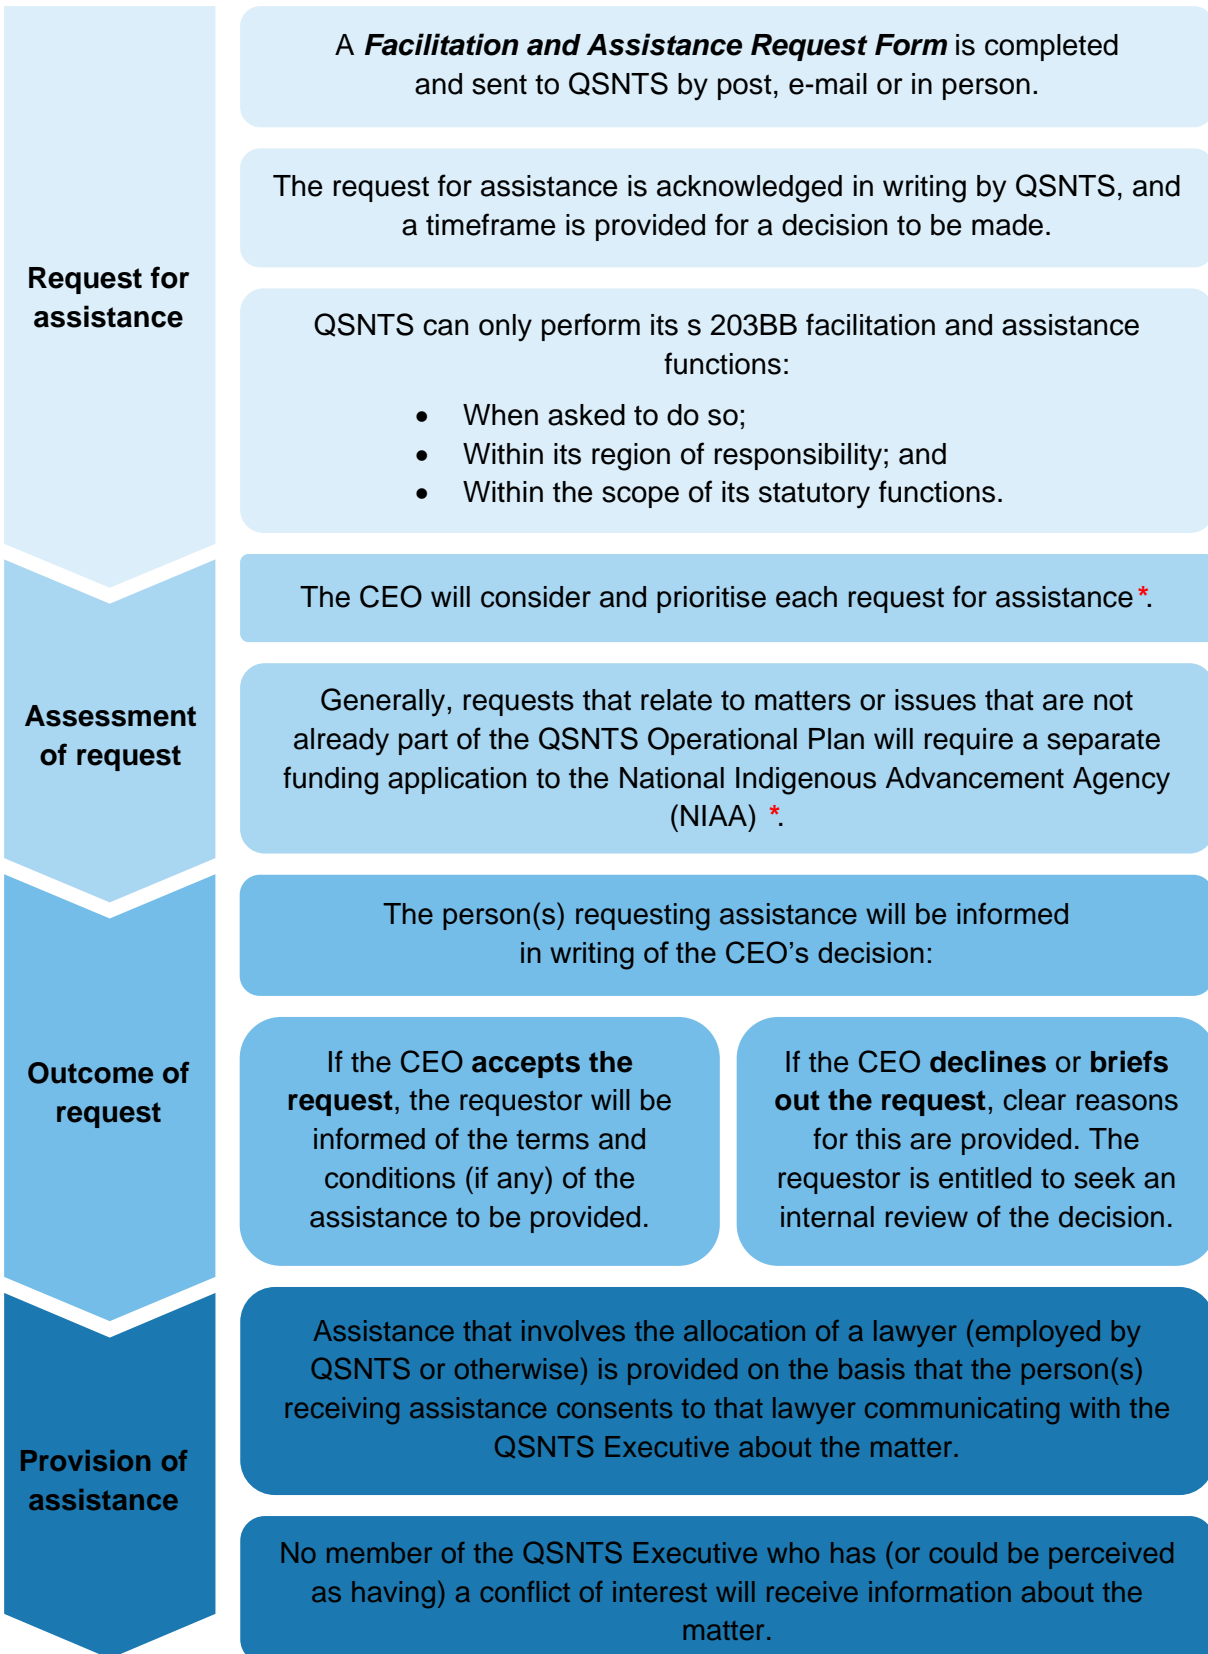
Request for assistance

A *Facilitation and Assistance Request Form* is completed and sent to QSNTS by post, e-mail or in person.

The request for assistance is acknowledged in writing by QSNTS, and a timeframe is provided for a decision to be made.

QSNTS can only perform its s 203BB facilitation and assistance functions:

- When asked to do so;
- Within its region of responsibility; and
- Within the scope of its statutory functions.

Assessment of request

The CEO will consider and prioritise each request for assistance*.

Generally, requests that relate to matters or issues that are not already part of the QSNTS Operational Plan will require a separate funding application to the National Indigenous Advancement Agency (NIAA) *.

Outcome of request

The person(s) requesting assistance will be informed in writing of the CEO's decision:

If the CEO **accepts the request**, the requestor will be informed of the terms and conditions (if any) of the assistance to be provided.

If the CEO **declines** or **briefs out the request**, clear reasons for this are provided. The requestor is entitled to seek an internal review of the decision.

Provision of assistance

Assistance that involves the allocation of a lawyer (employed by QSNTS or otherwise) is provided on the basis that the person(s) receiving assistance consents to that lawyer communicating with the QSNTS Executive about the matter.

No member of the QSNTS Executive who has (or could be perceived as having) a conflict of interest will receive information about the matter.